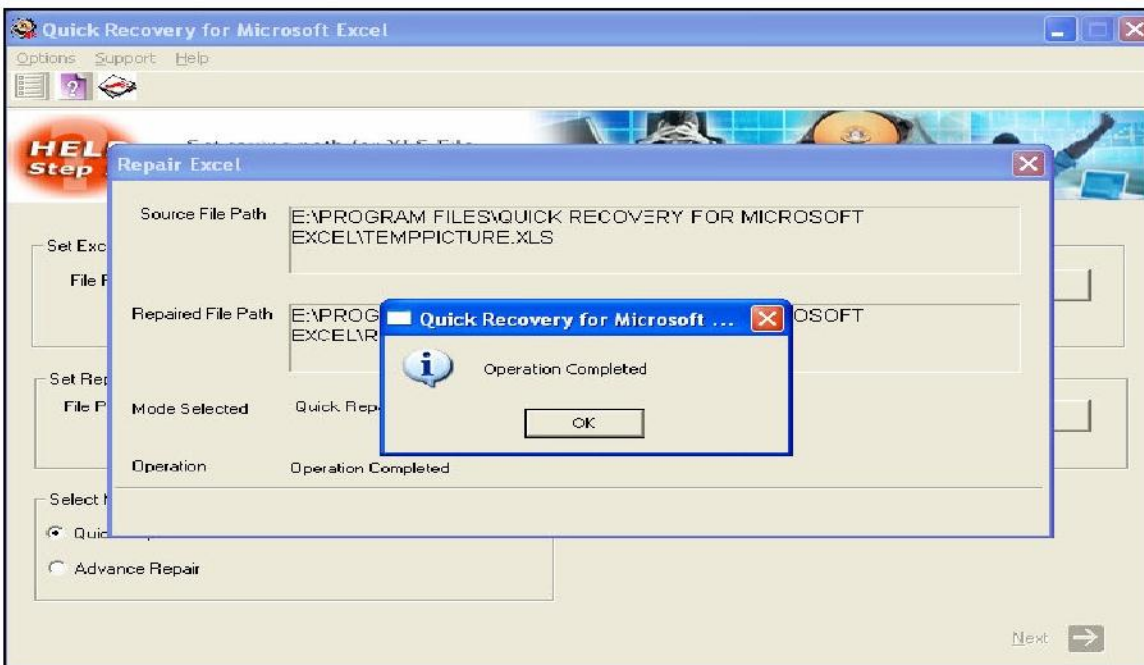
Quick Recovery for Microsoft Excel

Options Support Help

HEL
Step

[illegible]

Repair Excel

Source File Path E:\PROGRAM FILES\QUICK RECOVERY FOR MICROSOFT EXCEL\TEMPPICTURE.XLS

Set Exc
File F

Repaired File Path E:\PROG
EXCEL\R

OSOFT

Quick Recovery for Microsoft ...

Operation Completed

OK

Set Rep
File P

Mode Selected Quick Rep

Operation Operation Completed

Select M
Quic
Advance Repair

Next